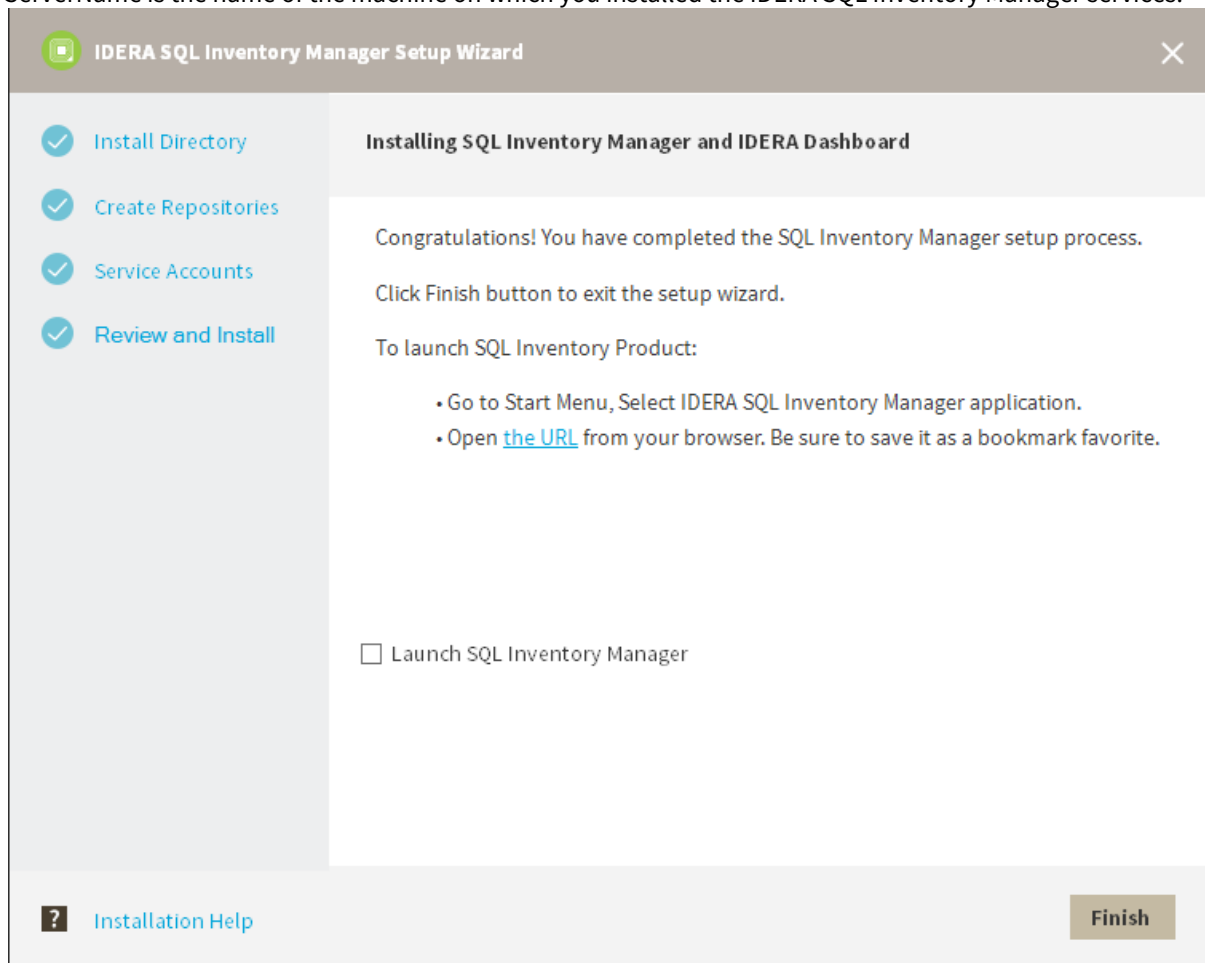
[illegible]

IDERA SQL Inventory Manager Setup Wizard

Install Directory

Create Repositories

Service Accounts

Review and Install

Installing SQL Inventory Manager and IDERA Dashboard

Congratulations! You have completed the SQL Inventory Manager setup process.

Click Finish button to exit the setup wizard.

To launch SQL Inventory Product:

• Go to Start Menu, Select IDERA SQL Inventory Manager application.
• Open the URL from your browser. Be sure to save it as a bookmark favorite.

Launch SQL Inventory Manager

?

Installation Help

Finish